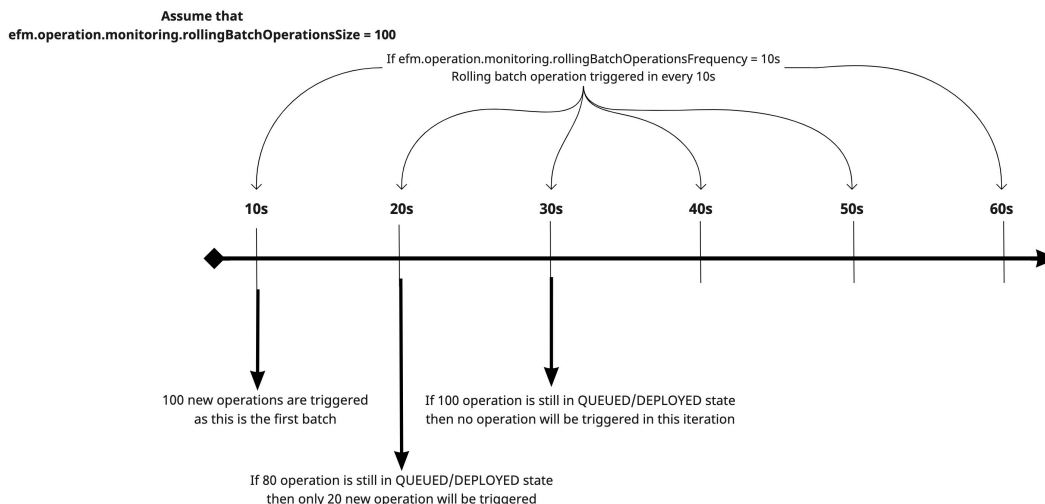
Assume that
efm.operation.monitoring.rollingBatchOperationsSize = 100

If efm.operation.monitoring.rollingBatchOperationsFrequency = 10s
Rolling batch operation triggered in every 10s

10s

20s

30s

40s

50s

60s

100 new operations are triggered as this is the first batch

If 100 operation is still in QUEUED/DEPLOYED state then no operation will be triggered in this iteration

If 80 operation is still in QUEUED/DEPLOYED state then only 20 new operation will be triggered